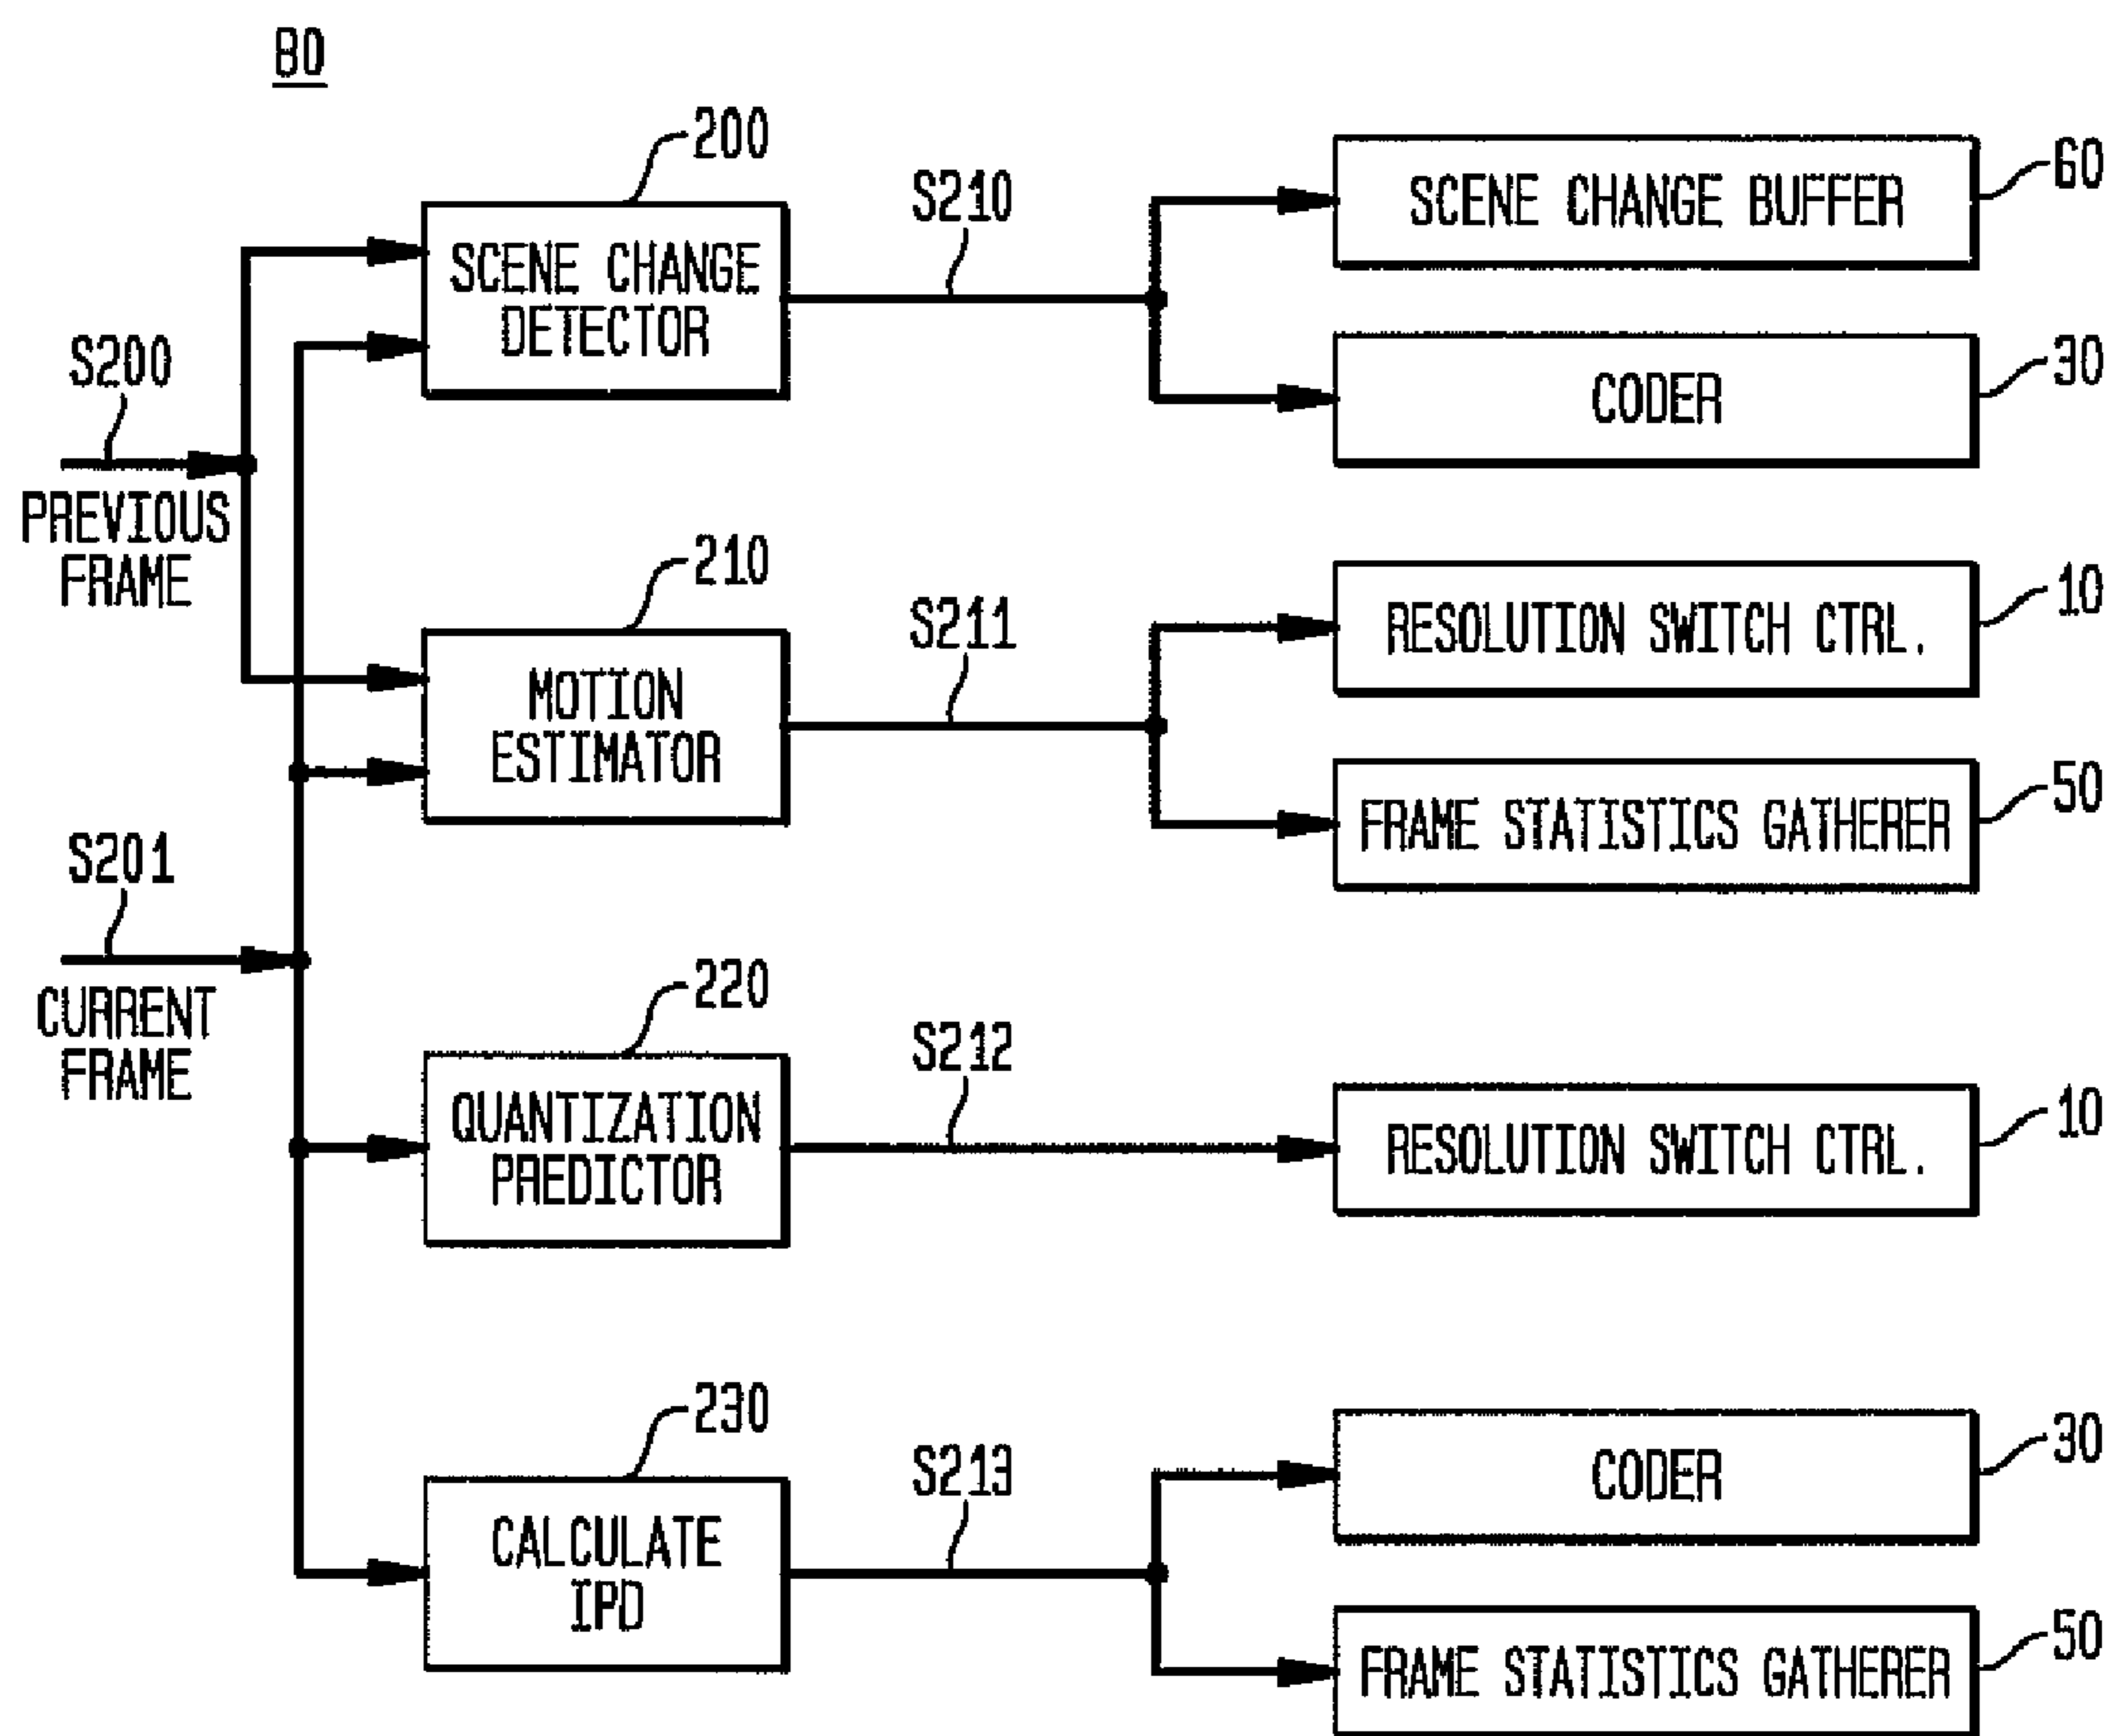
80

200

SCENE CHANGE DETECTOR

S210

SCENE CHANGE BUFFER

60

CODER

30

S200

PREVIOUS FRAME

210

MOTION ESTIMATOR

S211

RESOLUTION SWITCH CTRL.

10

FRAME STATISTICS GATHERER

50

S201

CURRENT FRAME

220

QUANTIZATION PREDICTOR

S212

RESOLUTION SWITCH CTRL.

10

230

CALCULATE IPD

S213

CODER

30

FRAME STATISTICS GATHERER

50